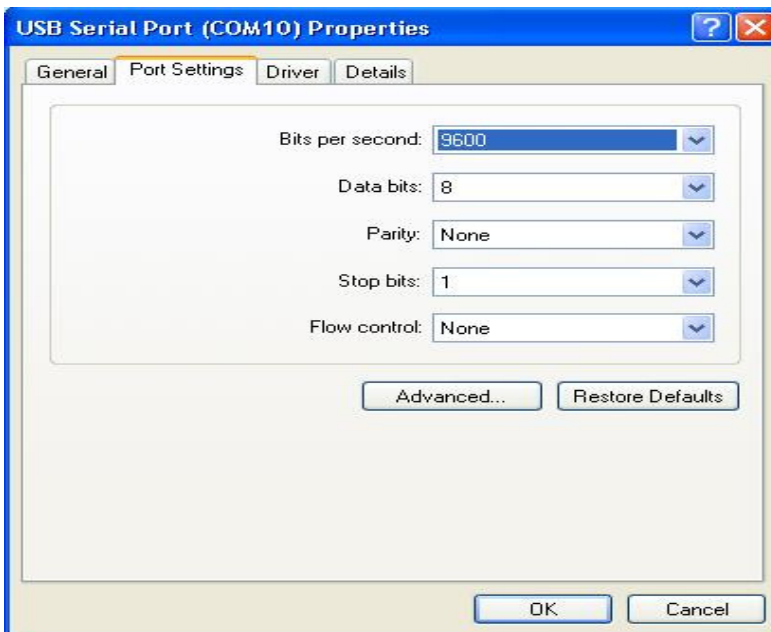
USB Serial Port (COM10) Properties

General | Port Settings | Driver | Details

Bits per second: 9600

Data bits: 8

Parity: None

Stop bits: 1

Flow control: None

Advanced... | Restore Defaults

OK | Cancel